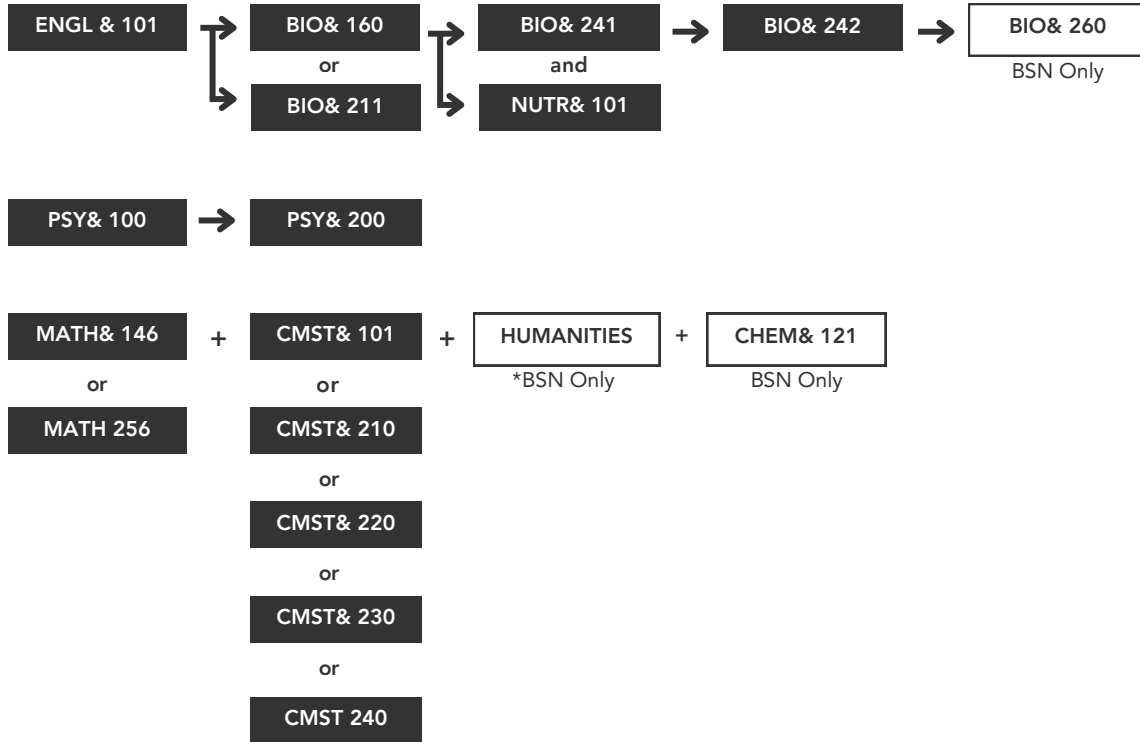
ENGL & 101

BIO& 160
or
BIO& 211

BIO& 241
and
NUTR& 101

BIO& 242

BIO& 260
BSN Only

PSY& 100

PSY& 200

MATH& 146
or
MATH 256

+

CMST& 101
or
CMST& 210
or
CMST& 220
or
CMST& 230
or
CMST 240

+

HUMANITIES
*BSN Only

+

CHEM& 121
BSN Only